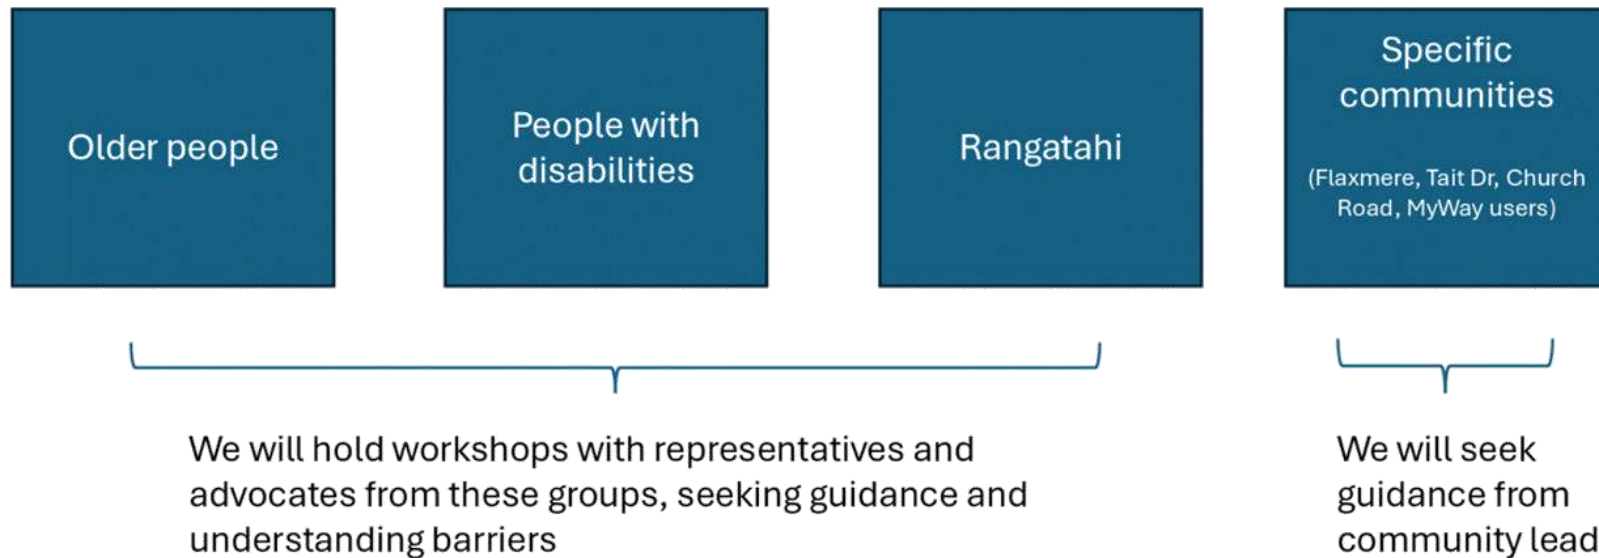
Older people

People with disabilities

Rangatahi

Specific communities

(Flaxmere, Tait Dr, Church Road, MyWay users)

We will hold workshops with representatives and advocates from these groups, seeking guidance and understanding barriers

We will seek guidance from community lead